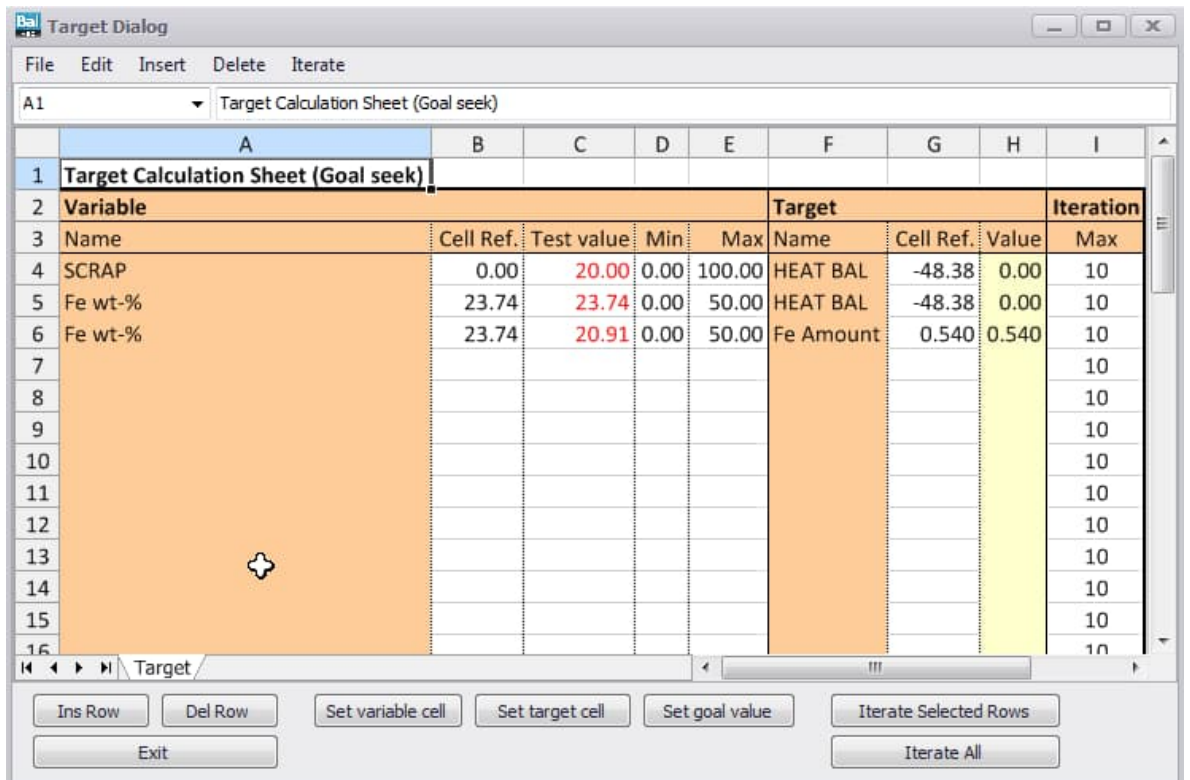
Bal Target Dialog

File Edit Insert Delete Iterate

A1 Target Calculation Sheet (Goal seek)

| | A | B | C | D | E | F | G | H | I |
|---|---|---|---|---|---|---|---|---|---|
| 1 | Target Calculation Sheet (Goal seek) | | | | | | | | |
| 2 | Variable | | | | | Target | | | Iteration |
| 3 | Name | Cell Ref. | Test value | Min | Max | Name | Cell Ref. | Value | Max |
| 4 | SCRAP | 0.00 | 20.00 | 0.00 | 100.00 | HEAT BAL | -48.38 | 0.00 | 10 |
| 5 | Fe wt-% | 23.74 | 23.74 | 0.00 | 50.00 | HEAT BAL | -48.38 | 0.00 | 10 |
| 6 | Fe wt-% | 23.74 | 20.91 | 0.00 | 50.00 | Fe Amount | 0.540 | 0.540 | 10 |
| 7 | | | | | | | | | 10 |
| 8 | | | | | | | | | 10 |
| 9 | | | | | | | | | 10 |
| 10 | | | | | | | | | 10 |
| 11 | | | | | | | | | 10 |
| 12 | | | | | | | | | 10 |
| 13 | | | | | | | | | 10 |
| 14 | | | | | | | | | 10 |
| 15 | | | | | | | | | 10 |
| 16 | | | | | | | | | 10 |

Target

Ins Row Del Row Set variable cell Set target cell Set goal value Iterate Selected Rows
Exit Iterate All